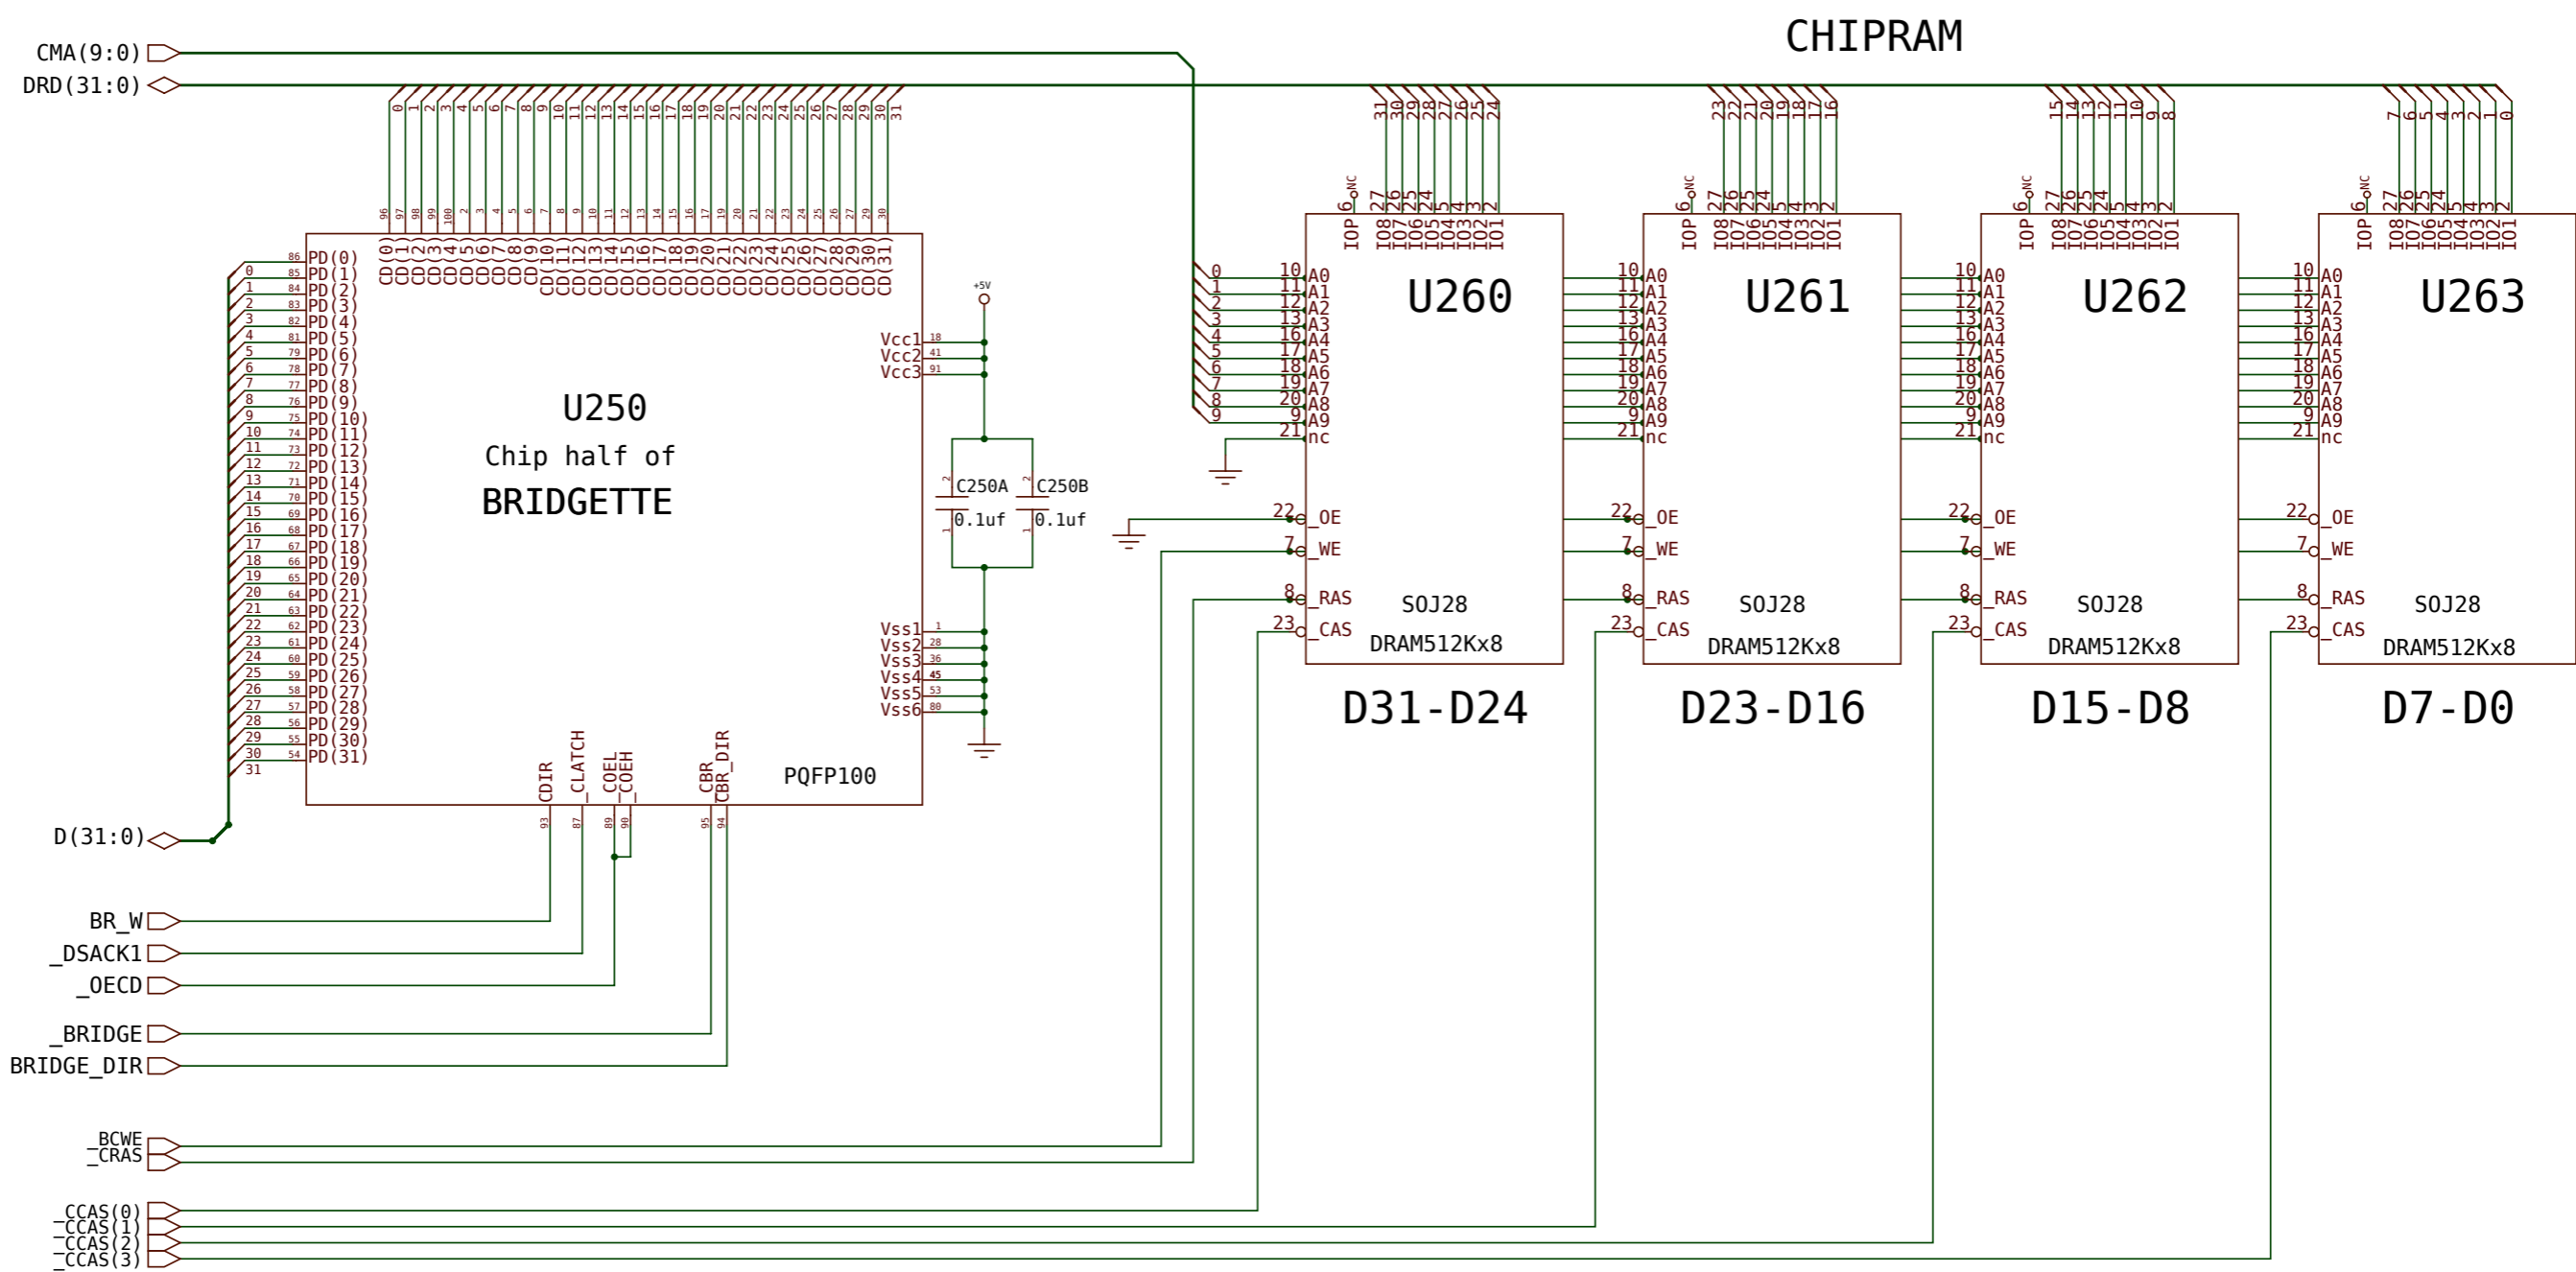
CHIPRAM

CMA(9:0)
DRD(31:0)

U250
Chip half of
BRIDGETTE

PQFP100

PD(0) PD(1) PD(2) PD(3) PD(4) PD(5) PD(6) PD(7) PD(8) PD(9) PD(10) PD(11) PD(12) PD(13) PD(14) PD(15) PD(16) PD(17) PD(18) PD(19) PD(20) PD(21) PD(22) PD(23) PD(24) PD(25) PD(26) PD(27) PD(28) PD(29) PD(30) PD(31)

CD(0) CD(1) CD(2) CD(3) CD(4) CD(5) CD(6) CD(7) CD(8) CD(9) CD(10) CD(11) CD(12) CD(13) CD(14) CD(15) CD(16) CD(17) CD(18) CD(19) CD(20) CD(21) CD(22) CD(23) CD(24) CD(25) CD(26) CD(27) CD(28) CD(29) CD(30) CD(31)

Vcc1 Vcc2 Vcc3
Vss1 Vss2 Vss3 Vss4 Vss5 Vss6

+5V
C250A 0.1uf
C250B 0.1uf

CDIR _CLATCH COEL _COEH CBR CBR_DIR

D(31:0)
BR_W
_DSACK1
_OECD
_BRIDGE
BRIDGE_DIR
_BCWE
_CRAS
_CCAS(0)
_CCAS(1)
_CCAS(2)
_CCAS(3)

U260
U261
U262
U263

A0 A1 A2 A3 A4 A5 A6 A7 A8 A9 nc
_OE _WE _RAS _CAS
IOP IO8 IO7 IO6 IO5 IO4 IO3 IO2 IO1
NC
SOJ28
DRAM512Kx8

D31-D24
D23-D16
D15-D8
D7-D0